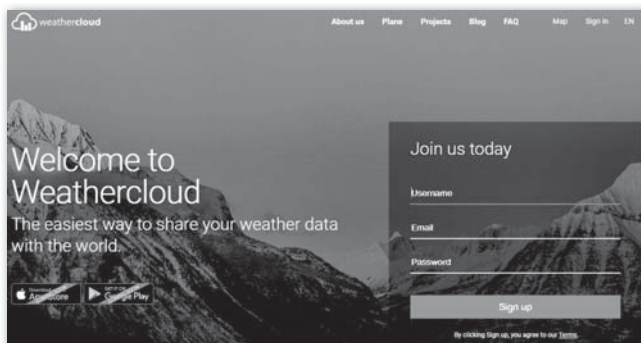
weathercloud

About us Plans Projects Blog FAQ Map Sign in EN

Welcome to Weathercloud

The easiest way to share your weather data with the world.

Download on the App Store

GET IT ON Google Play

Join us today

Username

Email

Password

Sign up

By clicking Sign up, you agree to our Terms.